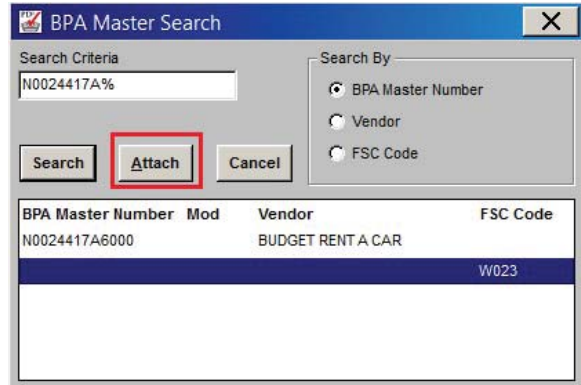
BPA Master Search

Search Criteria
N0024417A%

Search By
BPA Master Number
Vendor
FSC Code

Search
Attach
Cancel

| BPA Master Number | Mod | Vendor | FSC Code |
|---|---|---|---|
| N0024417A6000 | | BUDGET RENT A CAR | |
| | | | W023 |